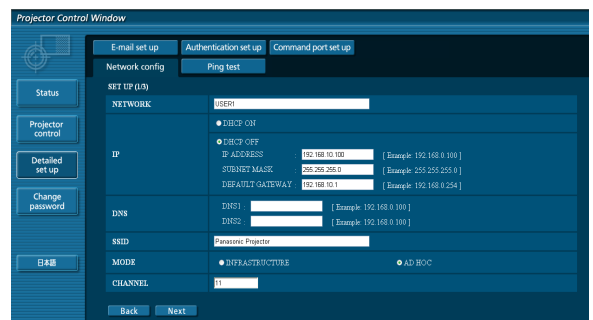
Projector Control Window

Status

Projector control

Detailed set up

Change password

日本語

E-mail set up | Authentication set up | Command port set up

Network config | Ping test

SET UP (1/3)

| NETWORK | USER1 |
|---|---|
| IP | DHCP ON<br>DHCP OFF<br>IP ADDRESS : 192.168.10.100 [ Example: 192.168.0.100 ]<br>SUBNET MASK : 255.255.255.0 [ Example: 255.255.255.0 ]<br>DEFAULT GATEWAY : 192.168.10.1 [ Example: 192.168.0.254 ] |
| DNS | DNS1 : [ Example: 192.168.0.100 ]<br>DNS2 : [ Example: 192.168.0.100 ] |
| SSID | Panasonic Projector |
| MODE | INFRASTRUCTURE AD HOC |
| CHANNEL | 11 |

Back Next